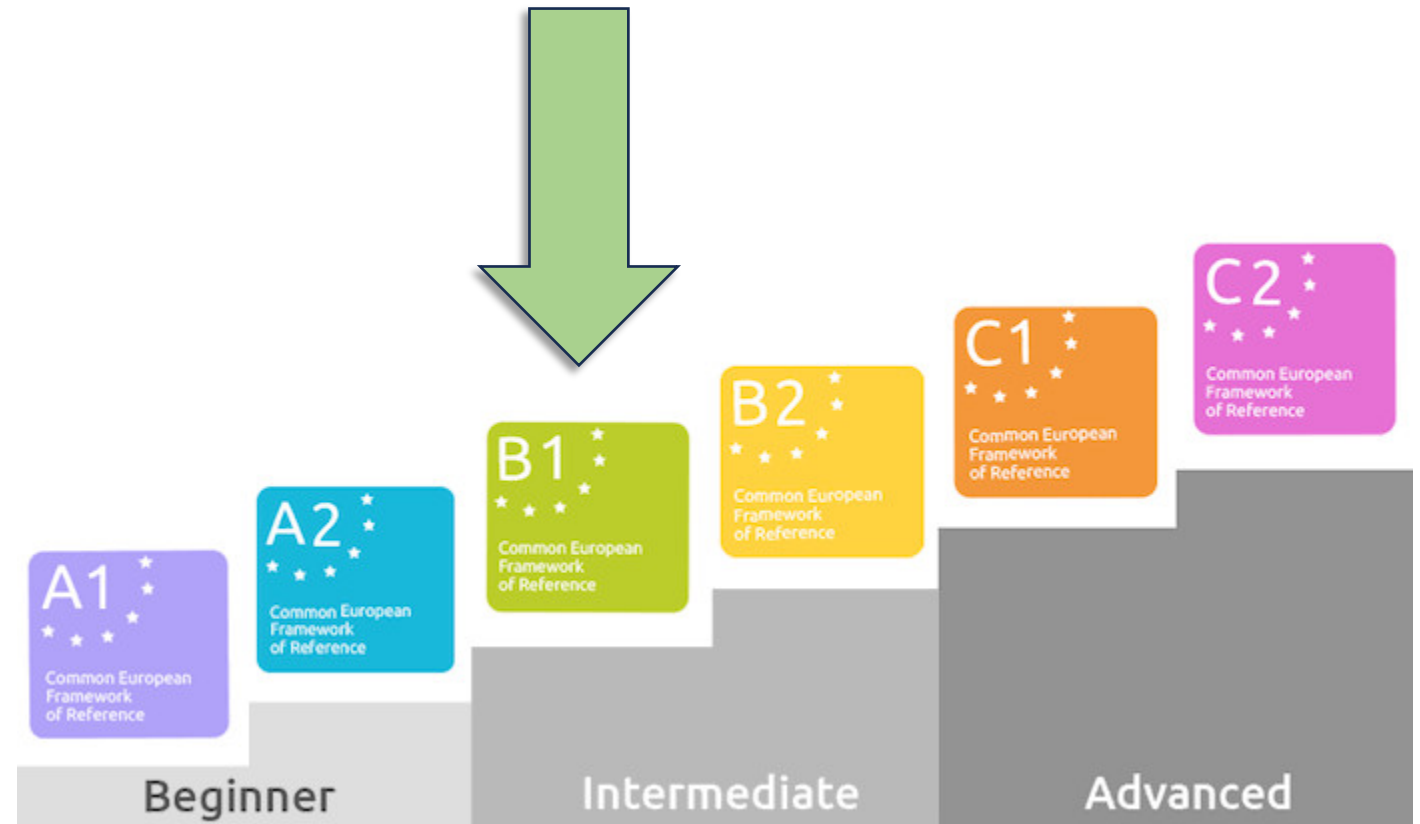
A1
Common European Framework of Reference

A2
Common European Framework of Reference

B1
Common European Framework of Reference

B2
Common European Framework of Reference

C1
Common European Framework of Reference

C2
Common European Framework of Reference

Beginner

Intermediate

Advanced